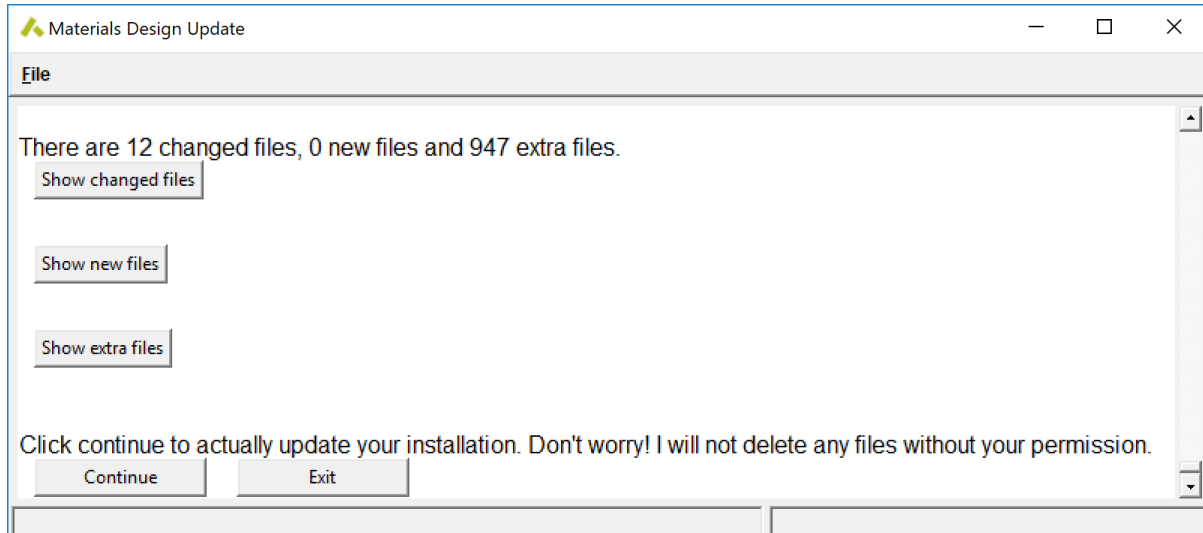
Materials Design Update

File

There are 12 changed files, 0 new files and 947 extra files.

Show changed files

Show new files

Show extra files

Click continue to actually update your installation. Don't worry! I will not delete any files without your permission.

Continue

Exit